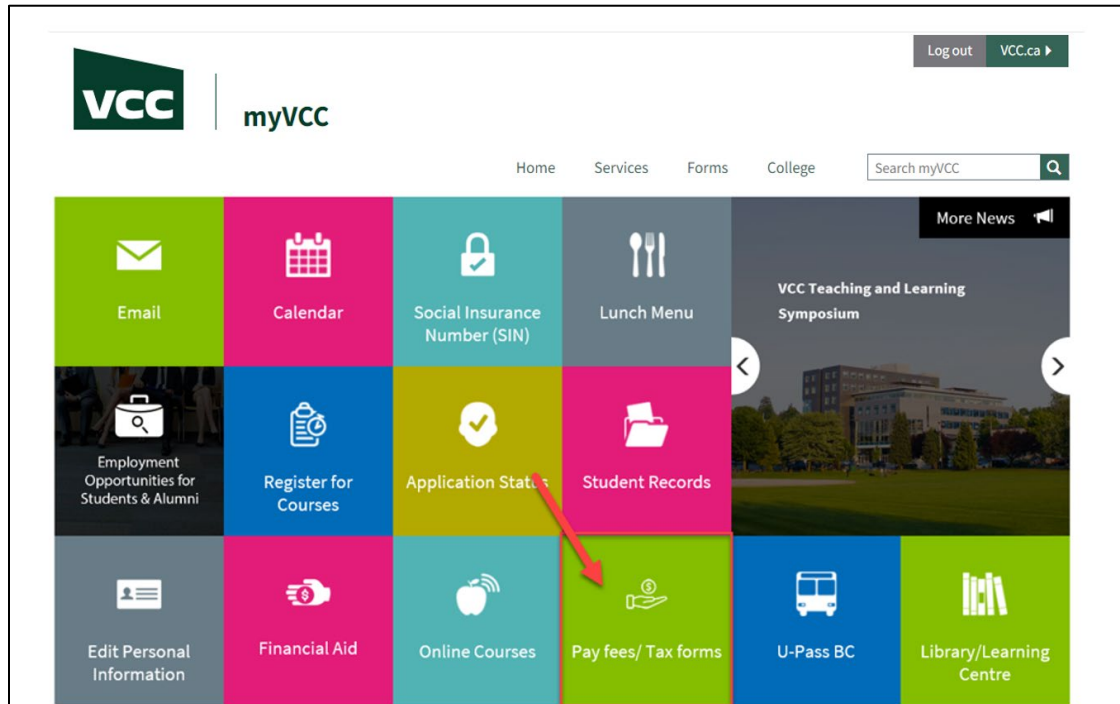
Log out VCC.ca

VCC

myVCC

Home Services Forms College

Search myVCC

More News

Email

Calendar

Social Insurance Number (SIN)

Lunch Menu

VCC Teaching and Learning Symposium

Employment Opportunities for Students & Alumni

Register for Courses

Application Status

Student Records

Edit Personal Information

Financial Aid

Online Courses

Pay fees/ Tax forms

U-Pass BC

Library/Learning Centre